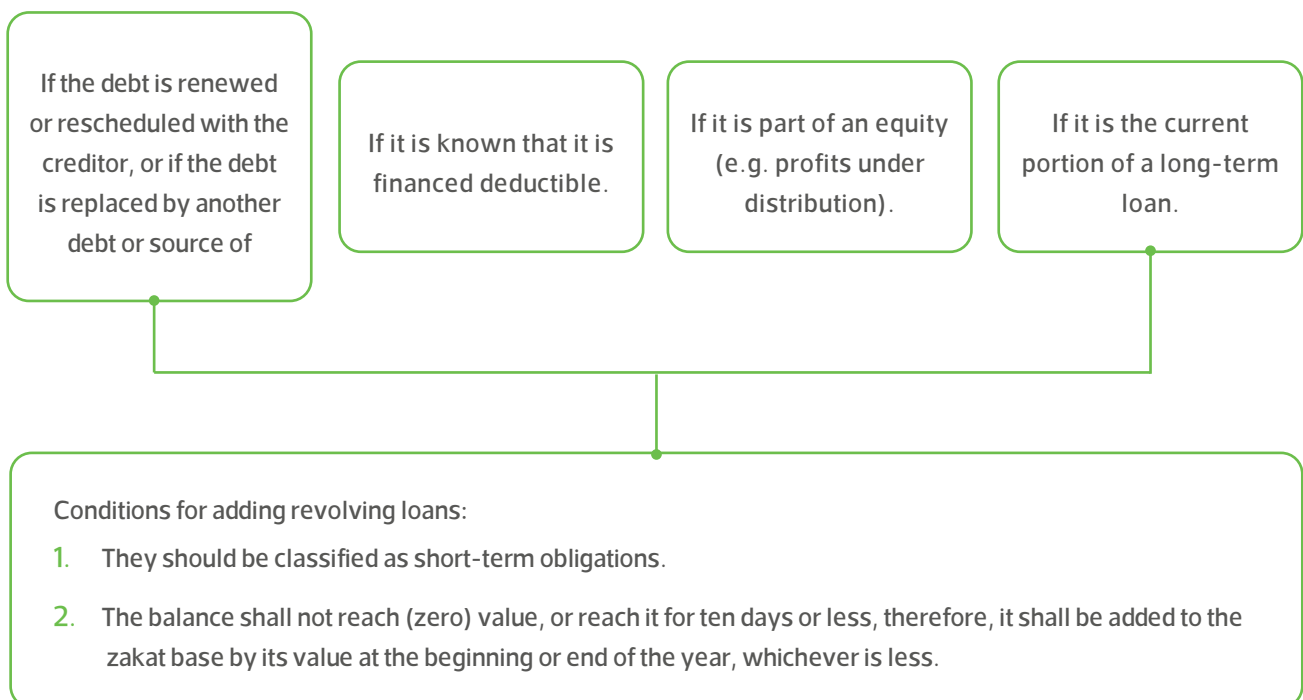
If the debt is renewed or rescheduled with the creditor, or if the debt is replaced by another debt or source of

If it is known that it is financed deductible.

If it is part of an equity (e.g. profits under distribution).

If it is the current portion of a long-term loan.

Conditions for adding revolving loans:

1. They should be classified as short-term obligations.

2. The balance shall not reach (zero) value, or reach it for ten days or less, therefore, it shall be added to the zakat base by its value at the beginning or end of the year, whichever is less.